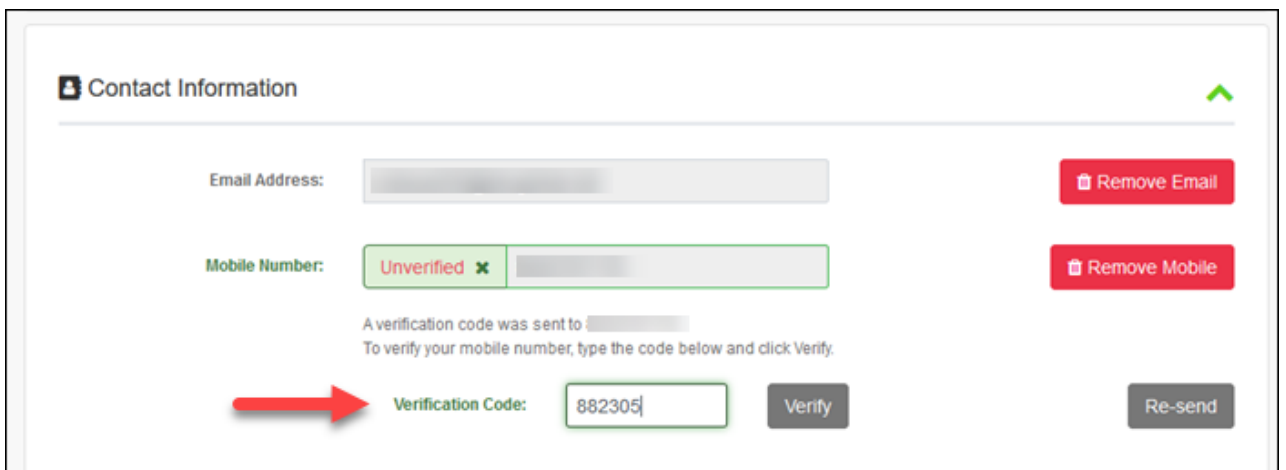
Contact Information

Email Address: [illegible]

Remove Email

Mobile Number: Unverified ✖ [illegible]

Remove Mobile

A verification code was sent to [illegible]
To verify your mobile number, type the code below and click Verify.

Verification Code: 882305

Verify

Re-send